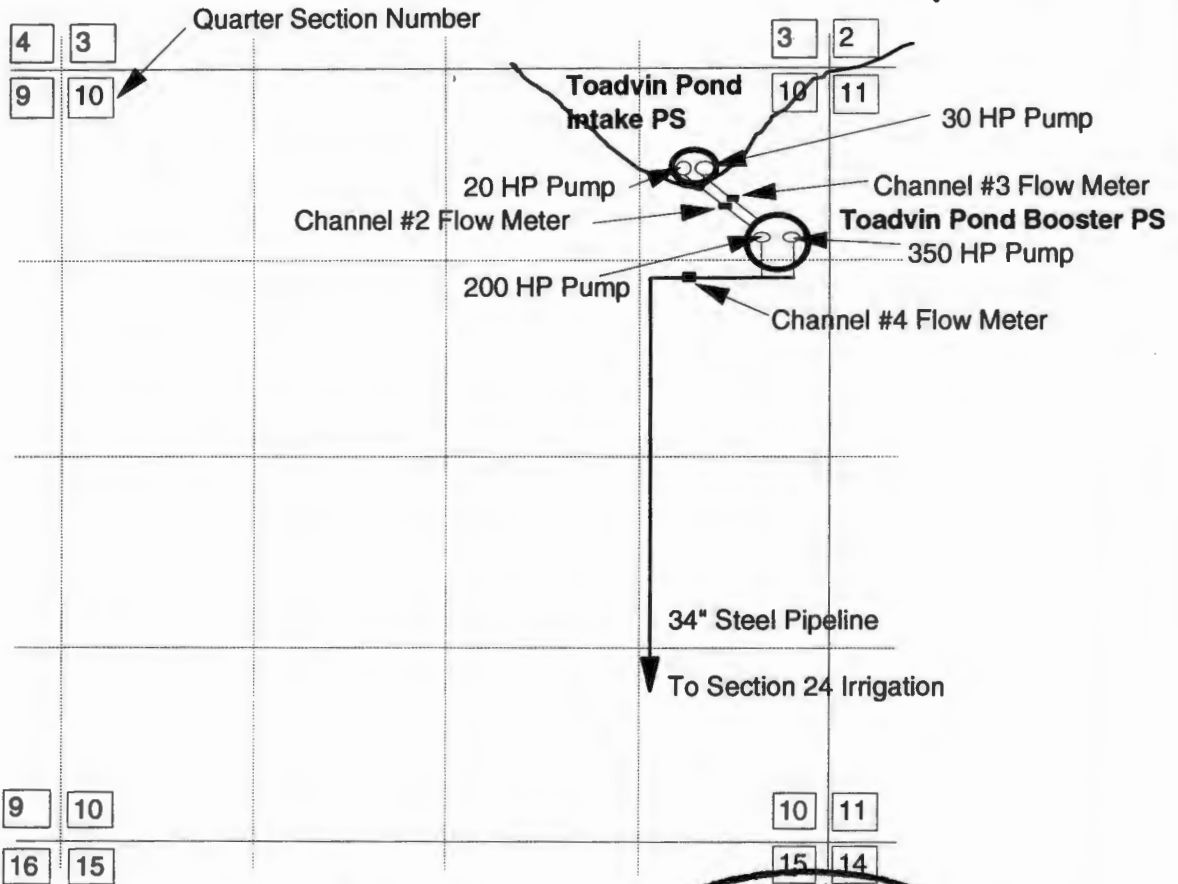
Quarter Section Number

4 3

3 2

9 10

Toadvin Pond Intake PS

10 11

30 HP Pump

20 HP Pump

Channel #3 Flow Meter

Channel #2 Flow Meter

Toadvin Pond Booster PS

350 HP Pump

200 HP Pump

Channel #4 Flow Meter

34" Steel Pipeline

To Section 24 Irrigation

9 10

10 11

16 15

15 14